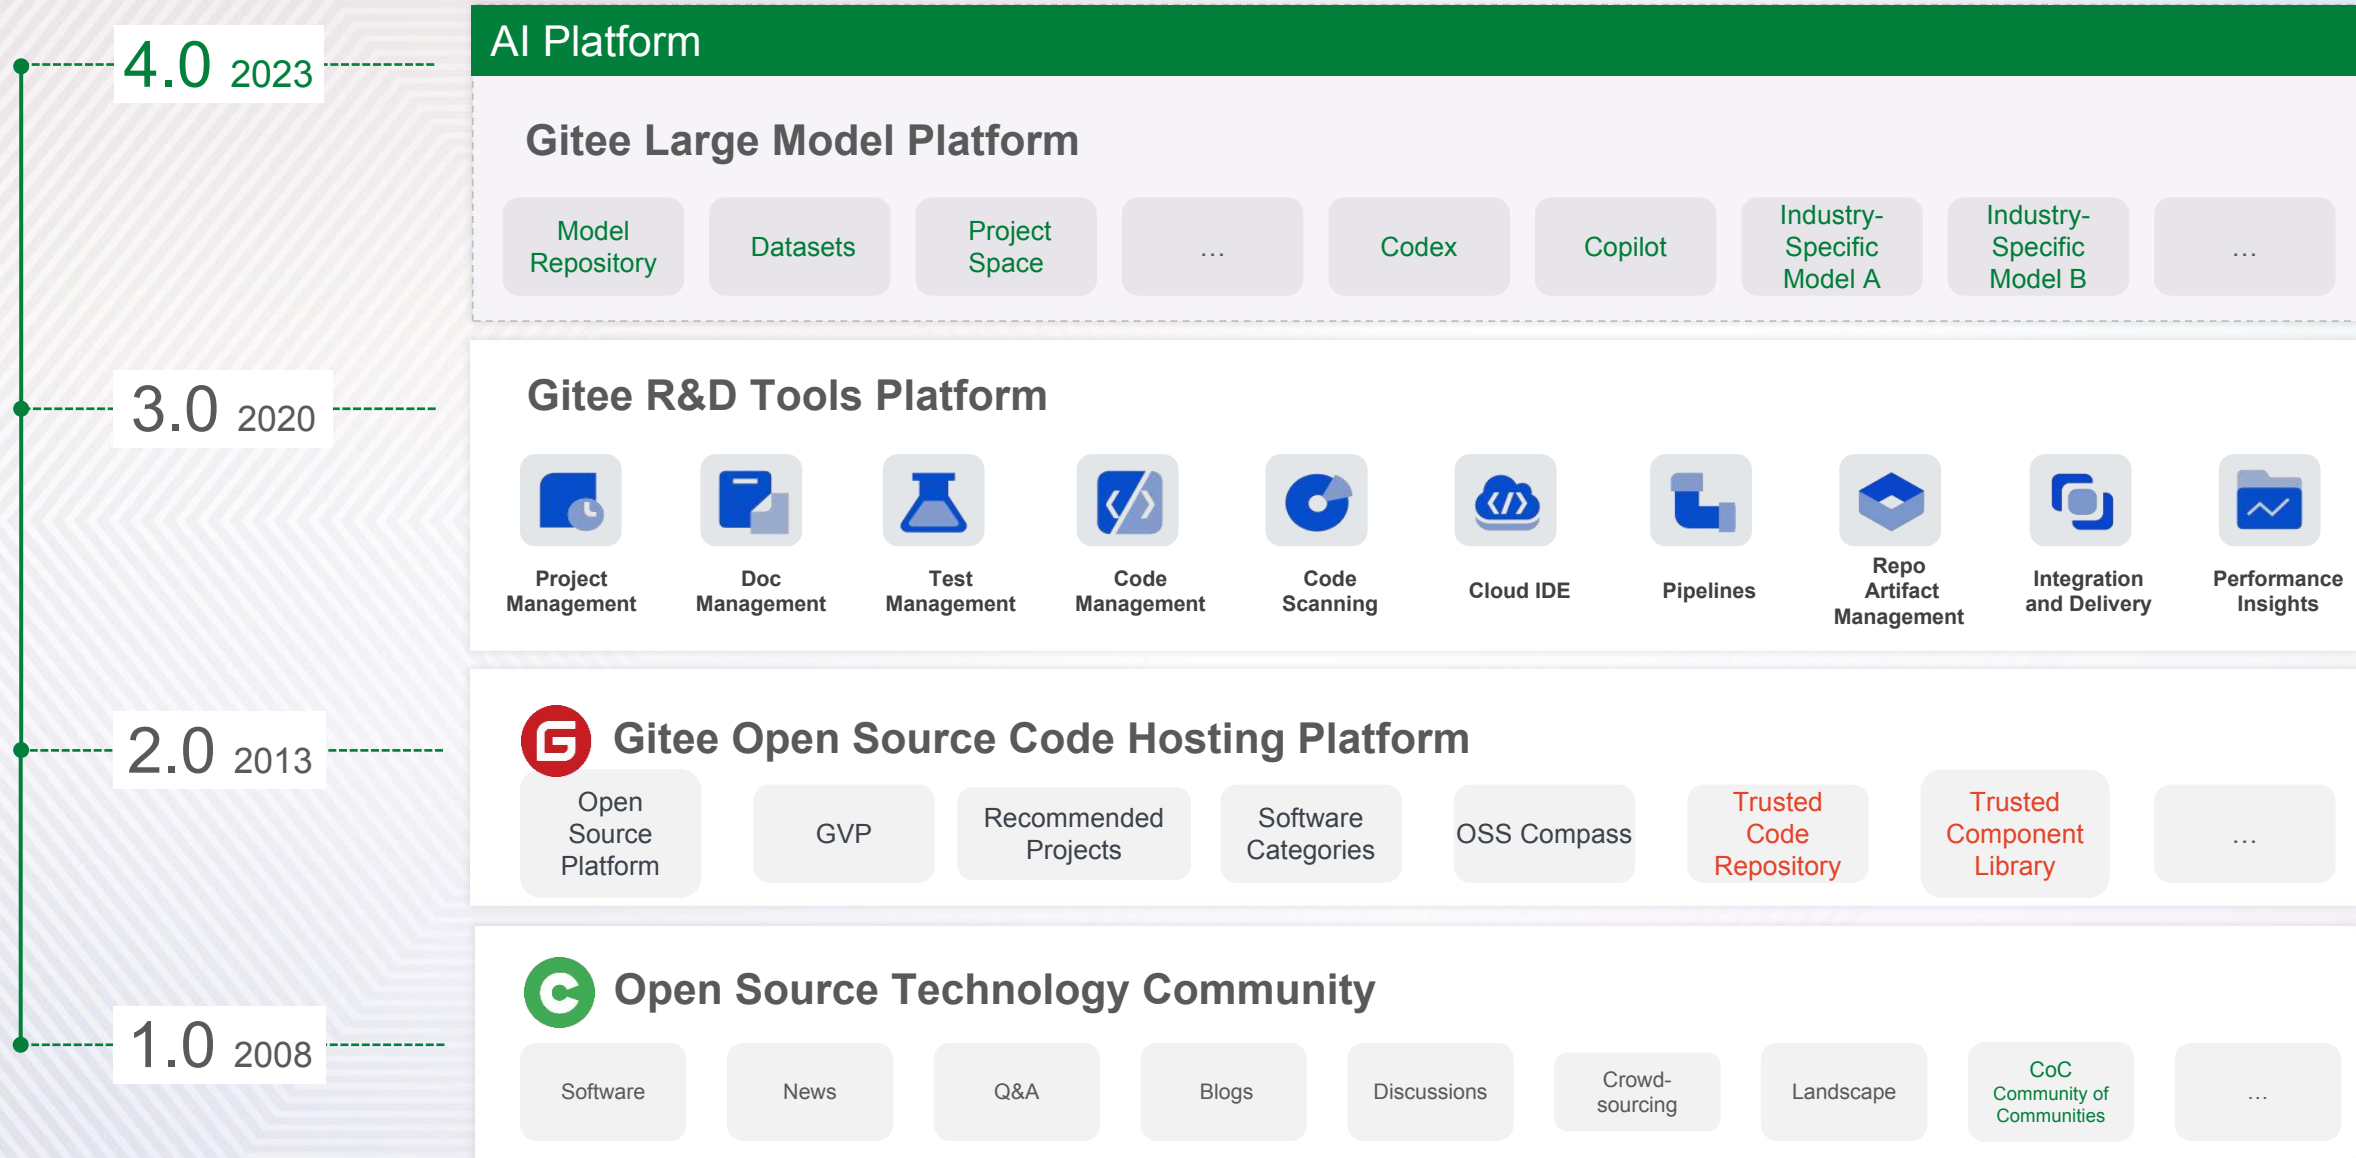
4.0 2023

AI Platform

Gitee Large Model Platform

Model Repository

Datasets

Project Space

...

Codex

Copilot

Industry-Specific Model A

Industry-Specific Model B

...

3.0 2020

Gitee R&D Tools Platform

Project Management

Doc Management

Test Management

Code Management

Code Scanning

Cloud IDE

Pipelines

Repo Artifact Management

Integration and Delivery

Performance Insights

2.0 2013

Gitee Open Source Code Hosting Platform

Open Source Platform

GVP

Recommended Projects

Software Categories

OSS Compass

Trusted Code Repository

Trusted Component Library

...

1.0 2008

Open Source Technology Community

Software

News

Q&A

Blogs

Discussions

Crowd-sourcing

Landscape

CoC Community of Communities

...